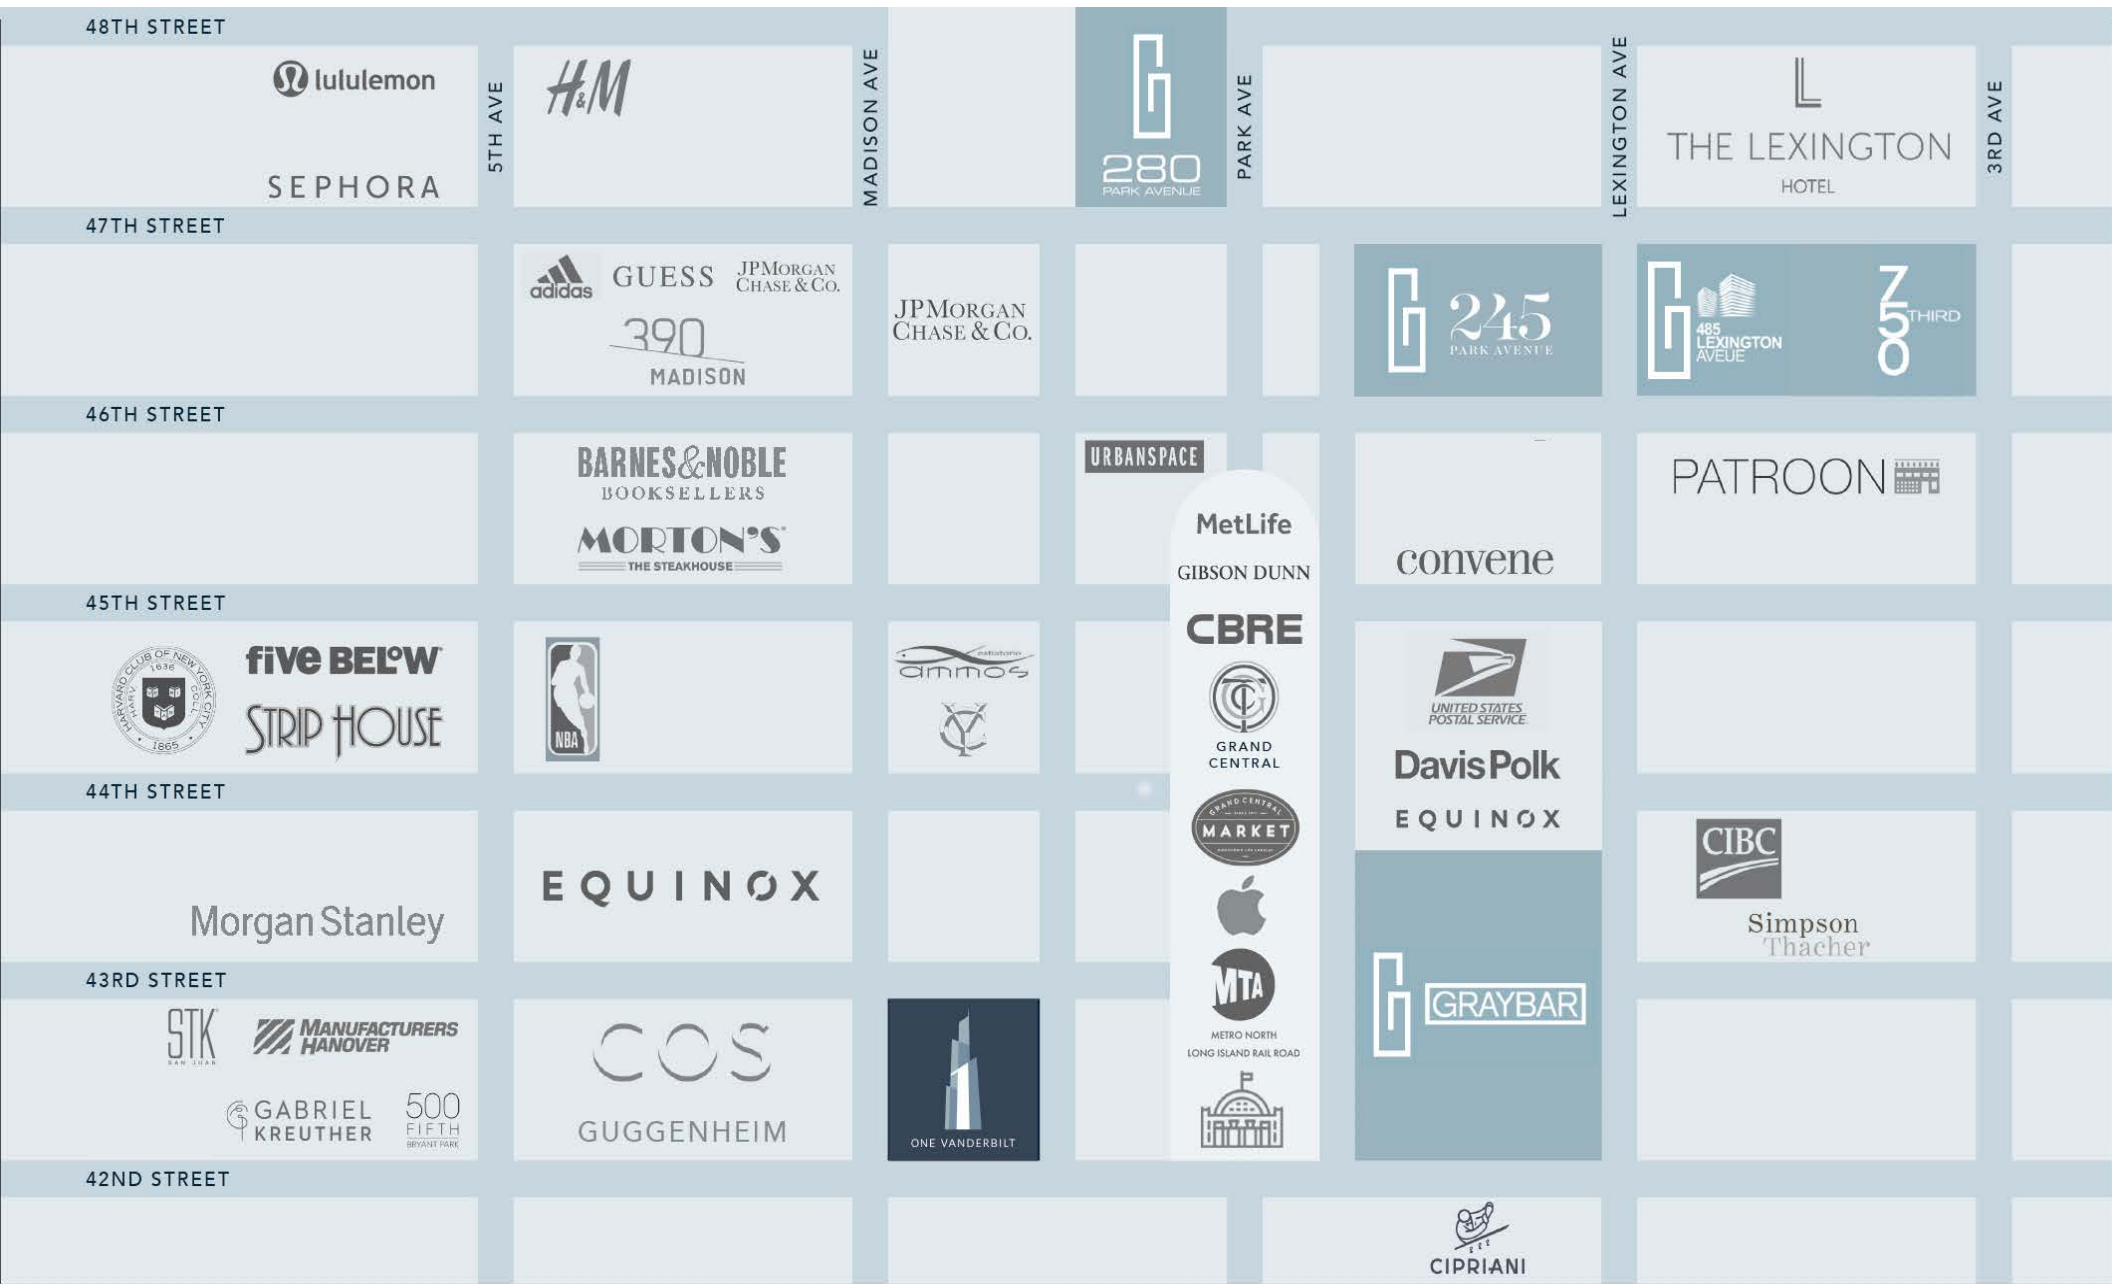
48TH STREET

lululemon

SEPHORA

5TH AVE

H&M

MADISON AVE

280 PARK AVENUE

PARK AVE

LEXINGTON AVE

THE LEXINGTON HOTEL

3RD AVE

47TH STREET

adidas GUESS JPMORGAN CHASE & CO.

390 MADISON

JPMORGAN CHASE & CO.

245 PARK AVENUE

485 LEXINGTON AVEUE

750 THIRD

46TH STREET

BARNES&NOBLE BOOKSELLERS

MORTON'S THE STEAKHOUSE

URBANSPACE

MetLife

GIBSON DUNN

CBRE

GRAND CENTRAL

convene

PATROON

45TH STREET

HARVARD CLUB OF NEW YORK CITY 1865

five BELOW

STRIP HOUSE

NBA

estiatorio ammos

UNITED STATES POSTAL SERVICE

Davis Polk

EQUINOX

44TH STREET

Morgan Stanley

EQUINOX

GRAND CENTRAL MARKET

METRO NORTH LONG ISLAND RAIL ROAD

CIBC

Simpson Thacher

GRAYBAR

43RD STREET

STK SAN JUAN

MANUFACTURERS HANOVER

GABRIEL KREUTHER

500 FIFTH BRYANT PARK

COS

GUGGENHEIM

ONE VANDERBILT

42ND STREET

CIPRIANI